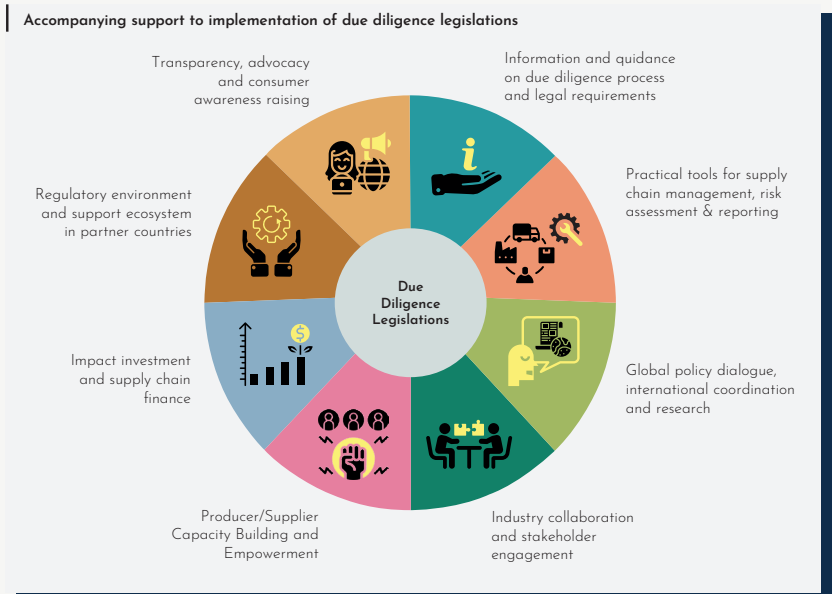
Accompanying support to implementation of due diligence legislations

Transparency, advocacy and consumer awareness raising

Information and quidance on due diligence process and legal requirements

Practical tools for supply chain management, risk assessment & reporting

Regulatory environment and support ecosystem in partner countries

Due Diligence Legislations

Impact investment and supply chain finance

Global policy dialogue, international coordination and research

Producer/Supplier Capacity Building and Empowerment

Industry collaboration and stakeholder engagement